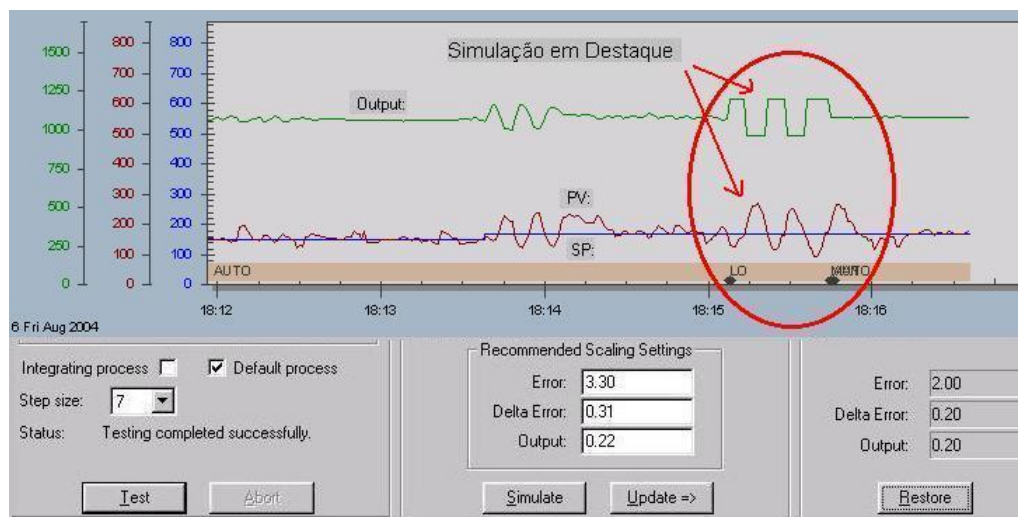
1500
1250
1000
750
500
250
0

800
700
600
500
400
300
200
100
0

800
700
600
500
400
300
200
100
0

Simulação em Destaque

Output:

PV:

SP:

AUTO

LO

MANTO

18:12
18:13
18:14
18:15
18:16

6 Fri Aug 2004

Integrating process
Default process
Step size: 7
Status: Testing completed successfully.

Test
Abort

Recommended Scaling Settings
Error: 3.30
Delta Error: 0.31
Output: 0.22

Simulate
Update =>

Error: 2.00
Delta Error: 0.20
Output: 0.20

Restore